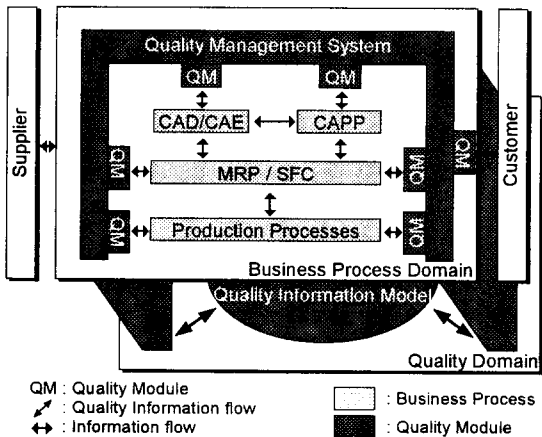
Supplier

Quality Management System

QM

QM

CAD/CAE

CAPP

QM

MRP / SFC

QM

QM

Production Processes

QM

QM

Customer

Business Process Domain

Quality Information Model

Quality Domain

QM : Quality Module
: Quality Information flow
: Information flow

: Business Process
: Quality Module